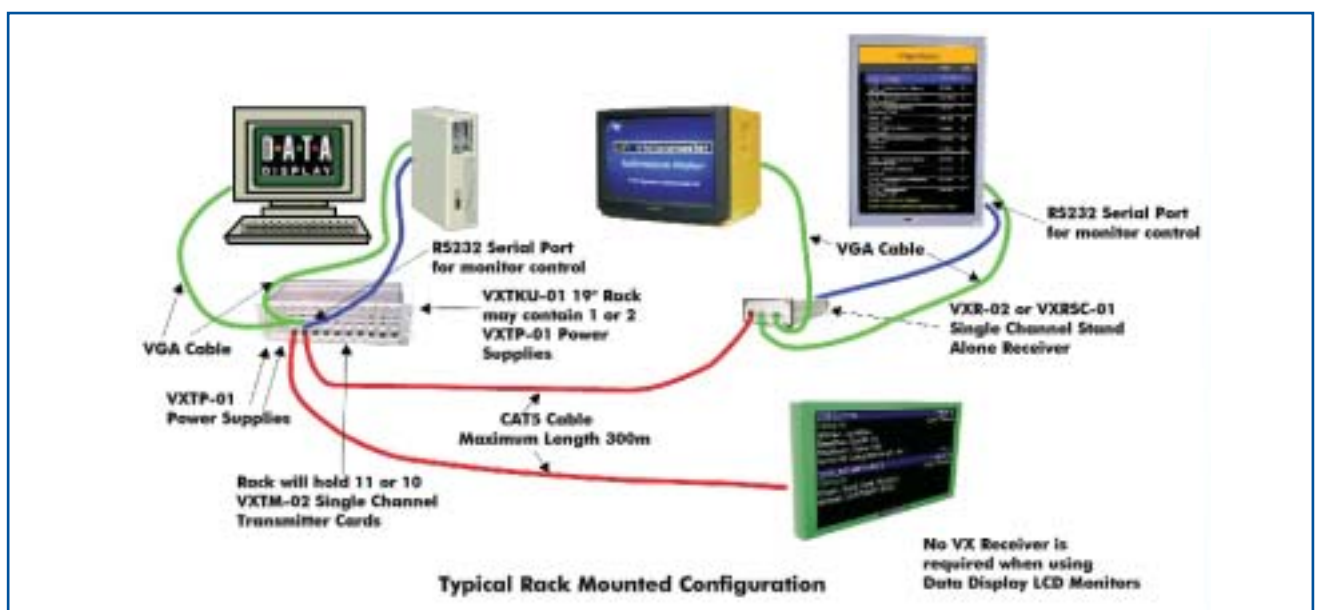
DATA DISPLAY

R5232 Serial Port for monitor control

VGA Cable

VXTKU-01 19" Rack may contain 1 or 2 VXTP-01 Power Supplies

VGA Cable

VXTP-01 Power Supplies

CAT5 Cable Maximum Length 300m

Rack will hold 11 or 10 VXTM-02 Single Channel Transmitter Cards

R5232 Serial Port for monitor control

VGA Cable

VXR-02 or VXRSC-01 Single Channel Stand Alone Receiver

No VX Receiver is required when using Data Display LCD Monitors

Typical Rack Mounted Configuration